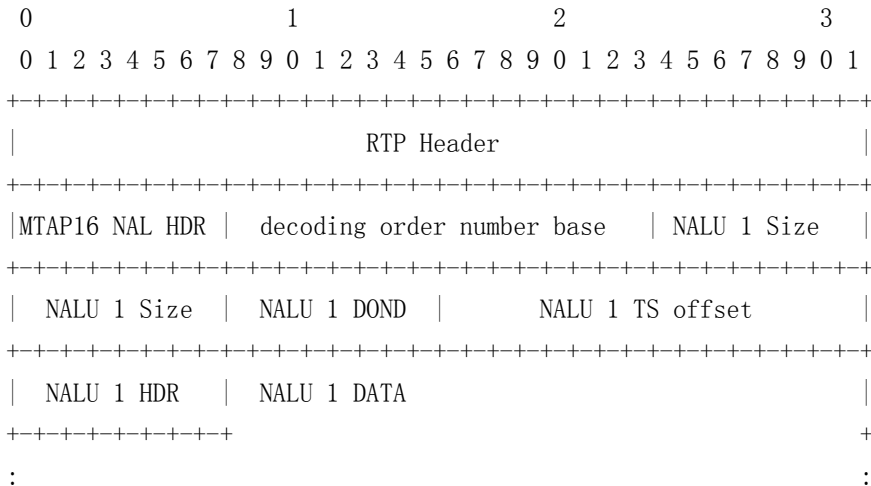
0                   1                   2                   3
0 1 2 3 4 5 6 7 8 9 0 1 2 3 4 5 6 7 8 9 0 1 2 3 4 5 6 7 8 9 0 1
+-+-+-+-+-+-+-+-+-+-+-+-+-+-+-+-+-+-+-+-+-+-+-+-+-+-+-+-+-+-+-+-+
|                          RTP Header                           |
+-+-+-+-+-+-+-+-+-+-+-+-+-+-+-+-+-+-+-+-+-+-+-+-+-+-+-+-+-+-+-+-+
|MTAP16 NAL HDR |  decoding order number base   |  NALU 1 Size  |
+-+-+-+-+-+-+-+-+-+-+-+-+-+-+-+-+-+-+-+-+-+-+-+-+-+-+-+-+-+-+-+-+
|  NALU 1 Size  |  NALU 1 DOND  |       NALU 1 TS offset        |
+-+-+-+-+-+-+-+-+-+-+-+-+-+-+-+-+-+-+-+-+-+-+-+-+-+-+-+-+-+-+-+-+
|  NALU 1 HDR   |  NALU 1 DATA                                  |
+-+-+-+-+-+-+-+-+                                               +
:                                                               :